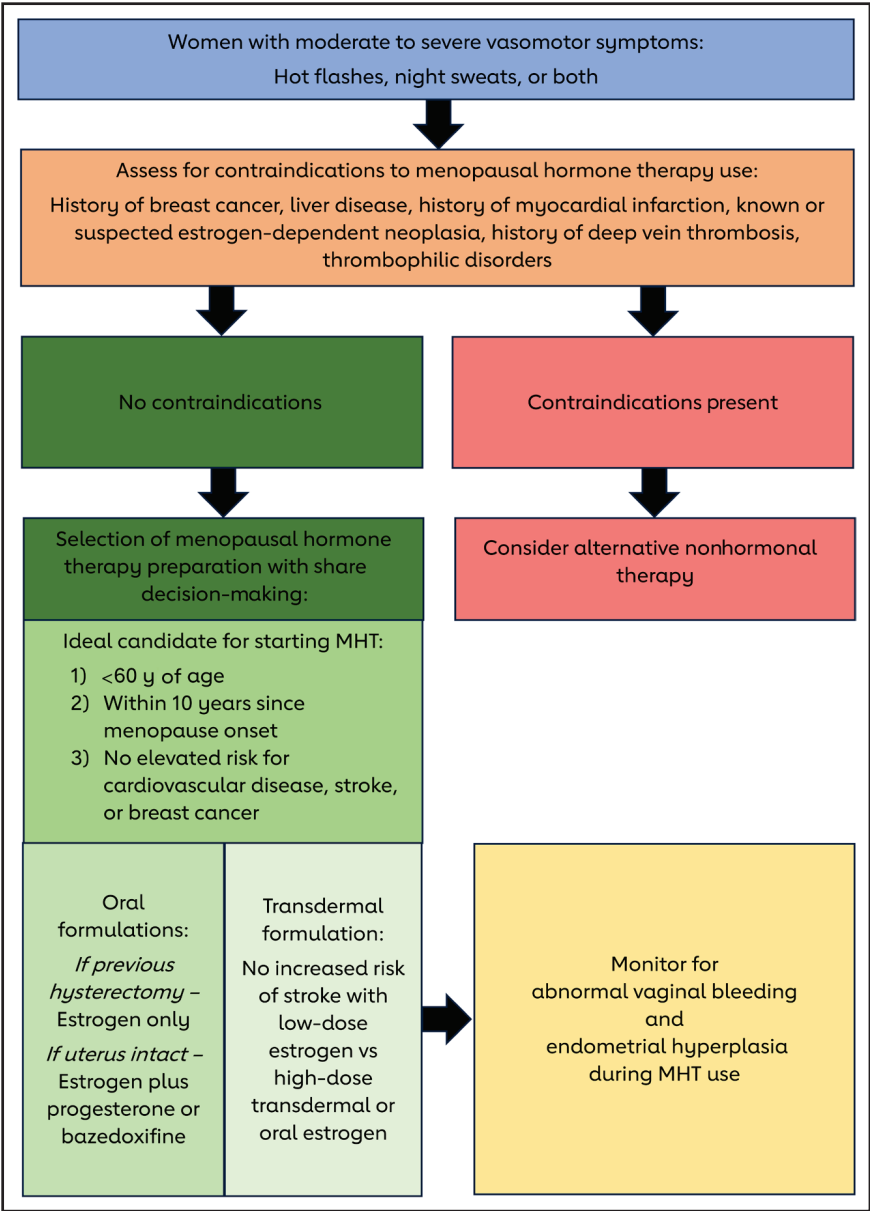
Women with moderate to severe vasomotor symptoms:
Hot flashes, night sweats, or both

Assess for contraindications to menopausal hormone therapy use:
History of breast cancer, liver disease, history of myocardial infarction, known or suspected estrogen-dependent neoplasia, history of deep vein thrombosis, thrombophilic disorders

No contraindications

Contraindications present

Selection of menopausal hormone therapy preparation with share decision-making:

Consider alternative nonhormonal therapy

Ideal candidate for starting MHT:
1) <60 y of age
2) Within 10 years since menopause onset
3) No elevated risk for cardiovascular disease, stroke, or breast cancer

Oral formulations:
*If previous hysterectomy* – Estrogen only
*If uterus intact* – Estrogen plus progesterone or bazedoxifine

Transdermal formulation:
No increased risk of stroke with low-dose estrogen vs high-dose transdermal or oral estrogen

Monitor for abnormal vaginal bleeding and endometrial hyperplasia during MHT use